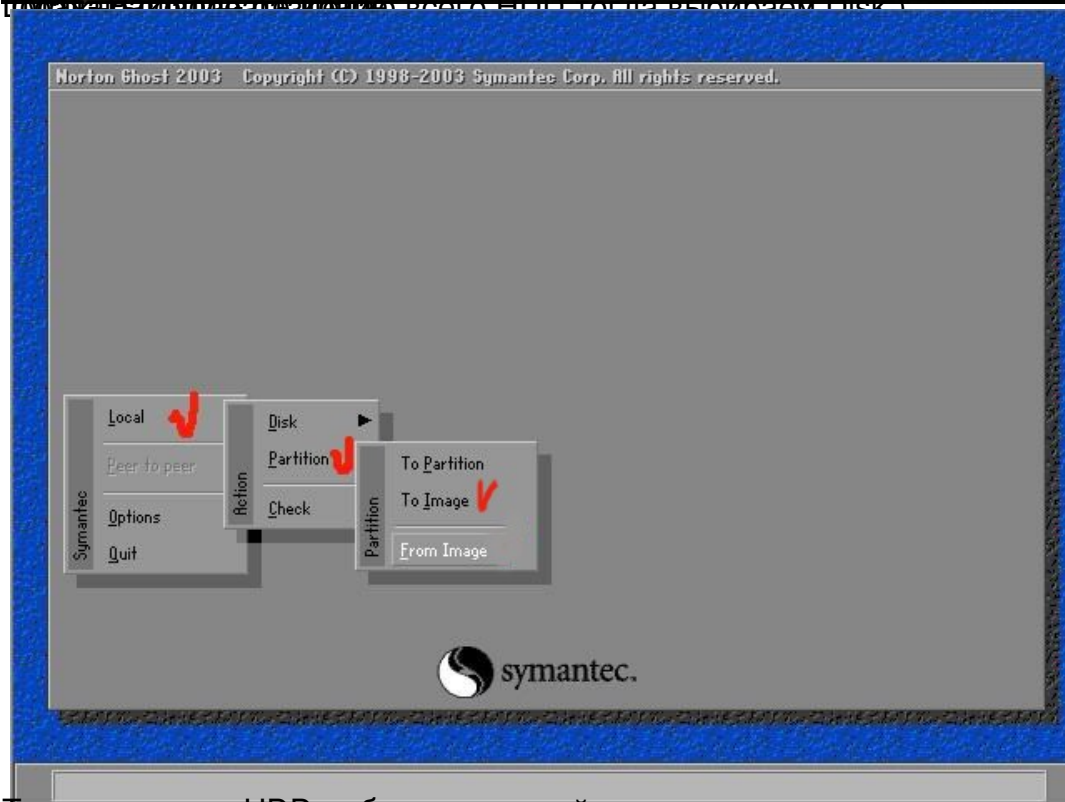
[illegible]

Norton Ghost 2003 Copyright (C) 1998-2003 Symantec Corp. All rights reserved.

Symantec
Local
Peer to peer
Options
Quit

Action
Disk
Partition
Check

Partition
To Partition
To Image
From Image

symantec.

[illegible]